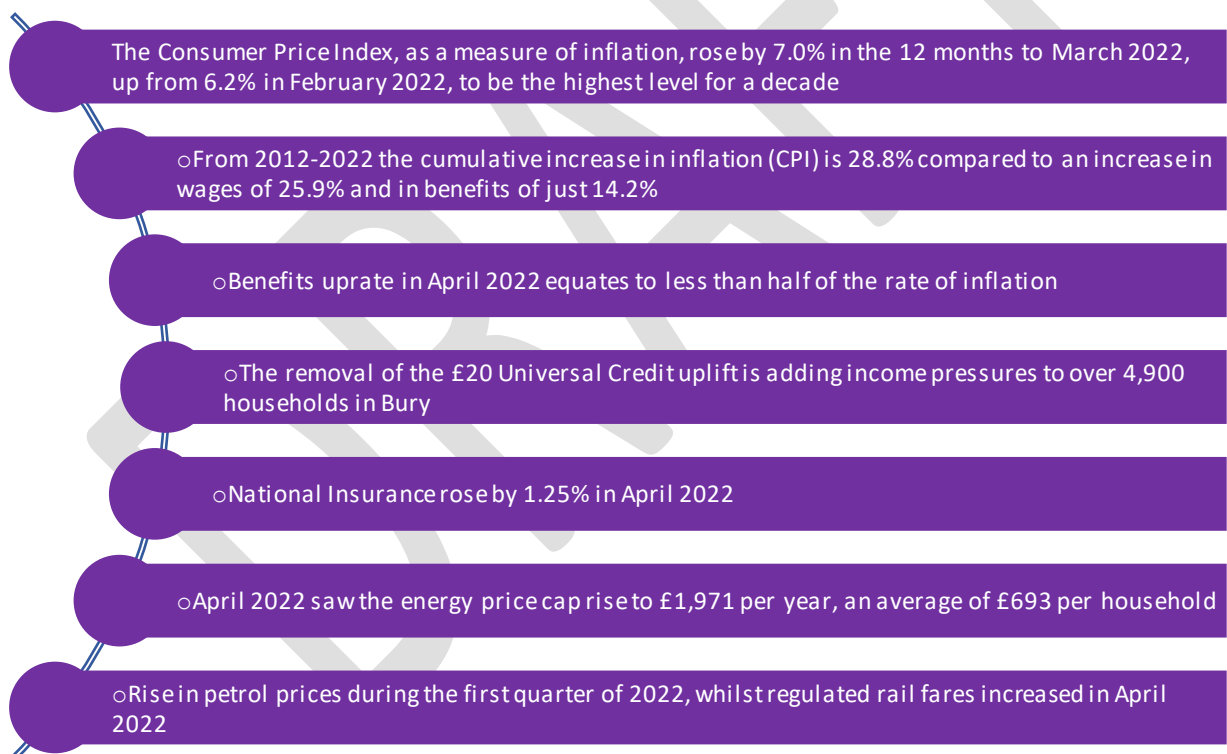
The Consumer Price Index, as a measure of inflation, rose by 7.0% in the 12 months to March 2022, up from 6.2% in February 2022, to be the highest level for a decade

oFrom 2012-2022 the cumulative increase in inflation (CPI) is 28.8% compared to an increase in wages of 25.9% and in benefits of just 14.2%

oBenefits uprate in April 2022 equates to less than half of the rate of inflation

oThe removal of the £20 Universal Credit uplift is adding income pressures to over 4,900 households in Bury

oNational Insurance rose by 1.25% in April 2022

oApril 2022 saw the energy price cap rise to £1,971 per year, an average of £693 per household

oRise in petrol prices during the first quarter of 2022, whilst regulated rail fares increased in April 2022